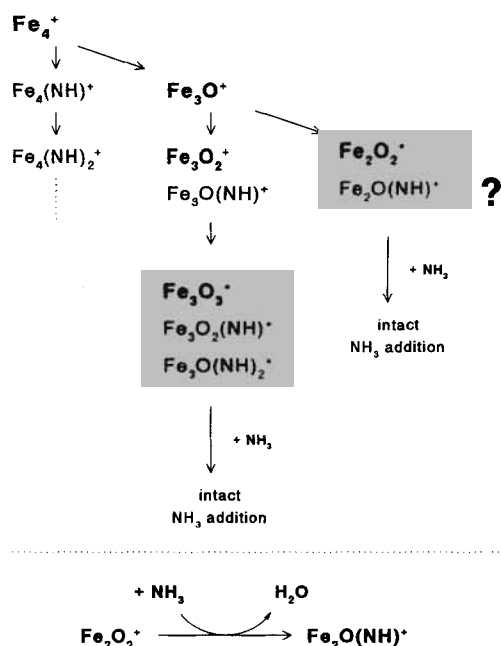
$Fe_4^+$

$Fe_4(NH)^+$

$Fe_4(NH)_2^+$

$Fe_3O^+$

$Fe_3O_2^+$

$Fe_3O(NH)^+$

$Fe_2O_2^+$

$Fe_2O(NH)^+$

?

$+ NH_3$

intact

$NH_3$ addition

$Fe_3O_3^+$

$Fe_3O_2(NH)^+$

$Fe_3O(NH)_2^+$

$+ NH_3$

intact

$NH_3$ addition

$+ NH_3$

$H_2O$

$Fe_2O_2^+$

$Fe_2O(NH)^+$